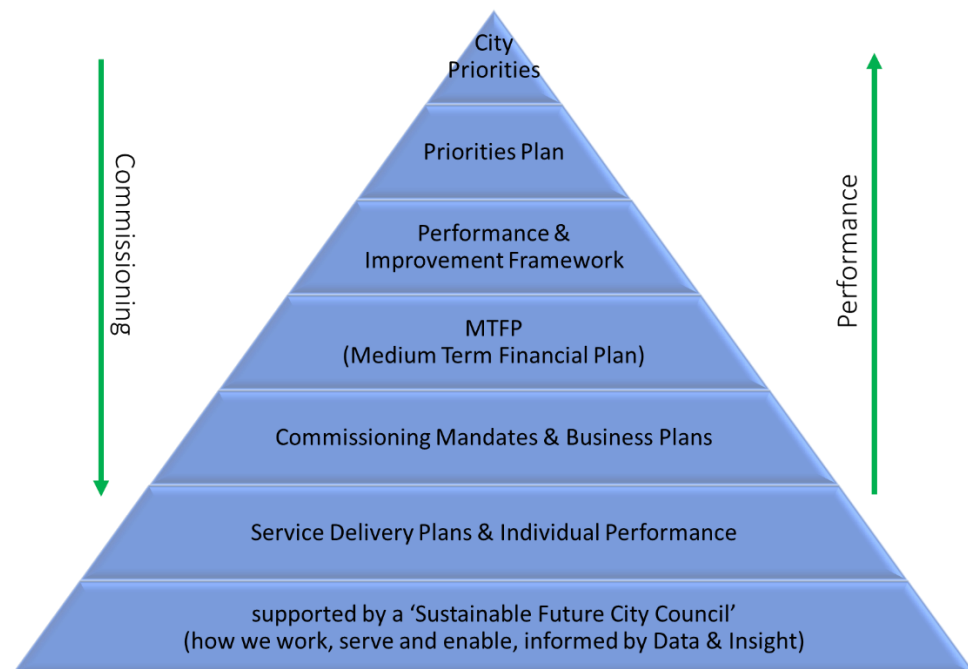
Commissioning

City Priorities

Priorities Plan

Performance & Improvement Framework

MTFP (Medium Term Financial Plan)

Commissioning Mandates & Business Plans

Service Delivery Plans & Individual Performance

supported by a ‘Sustainable Future City Council’ (how we work, serve and enable, informed by Data & Insight)

Performance